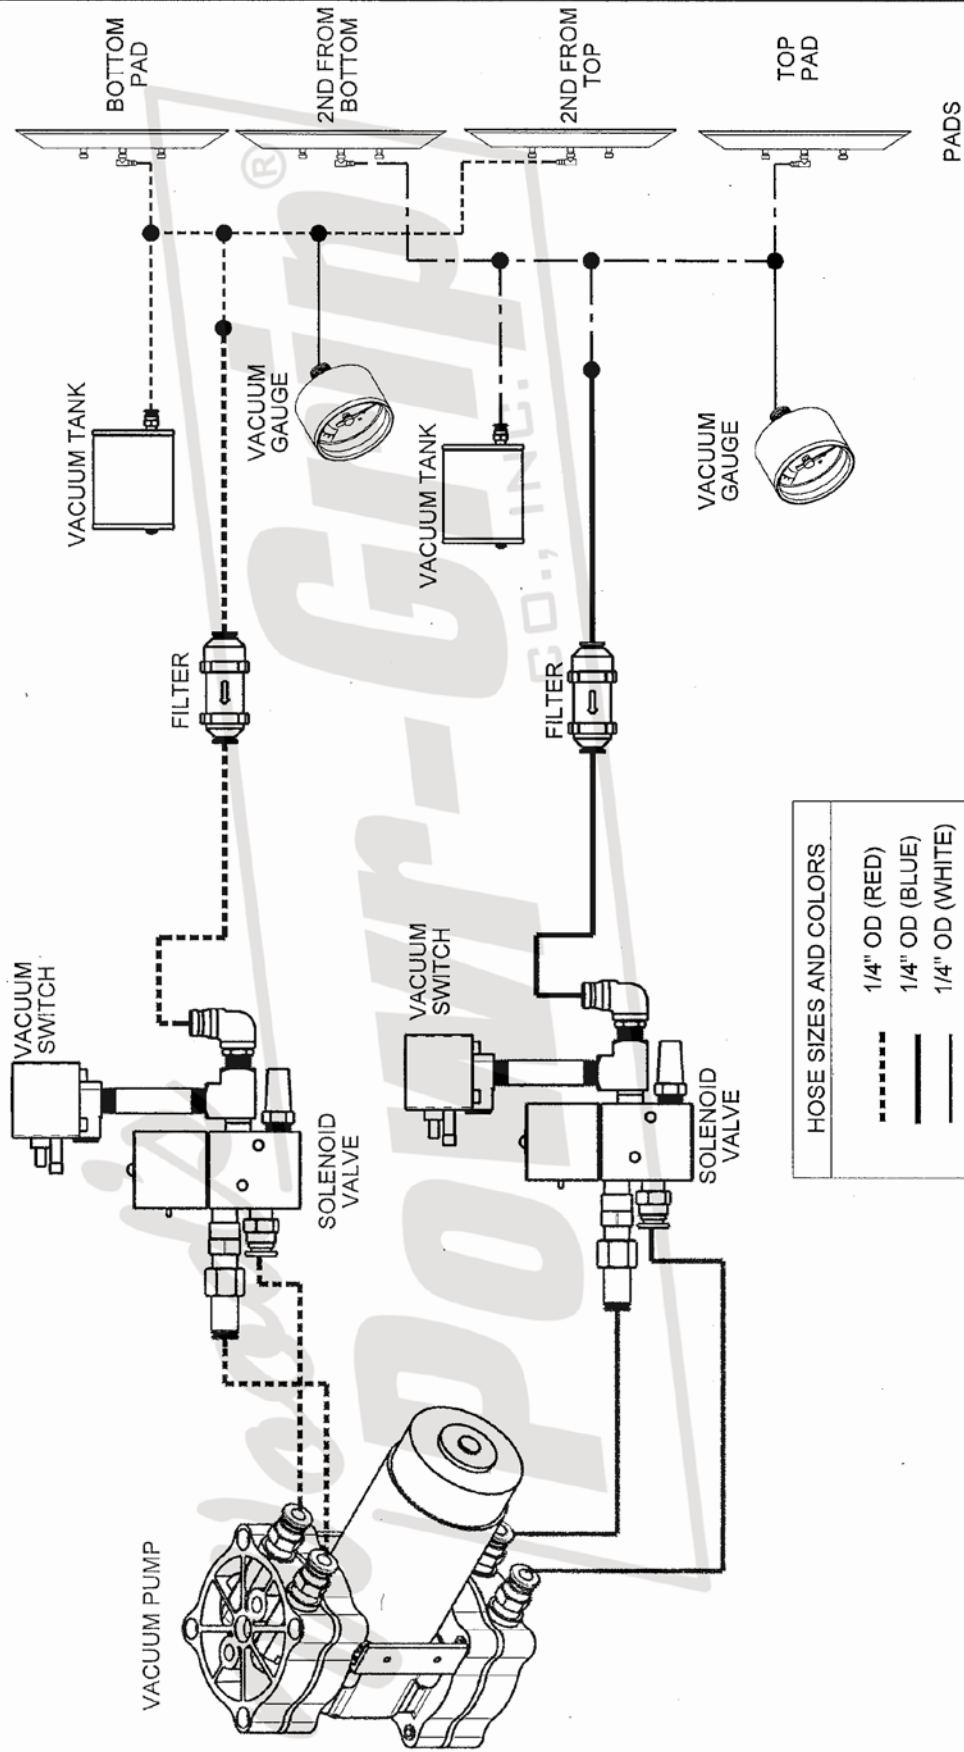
BOTTOM PAD

2ND FROM BOTTOM

2ND FROM TOP

TOP PAD

PADS

VACUUM TANK

VACUUM GAUGE

VACUUM TANK

VACUUM GAUGE

FILTER

FILTER

VACUUM SWITCH

VACUUM SWITCH

SOLENOID VALVE

SOLENOID VALVE

VACUUM PUMP

HOSE SIZES AND COLORS

1/4" OD (RED)

1/4" OD (BLUE)

1/4" OD (WHITE)

Wood's Powr-Grip® CO., INC.